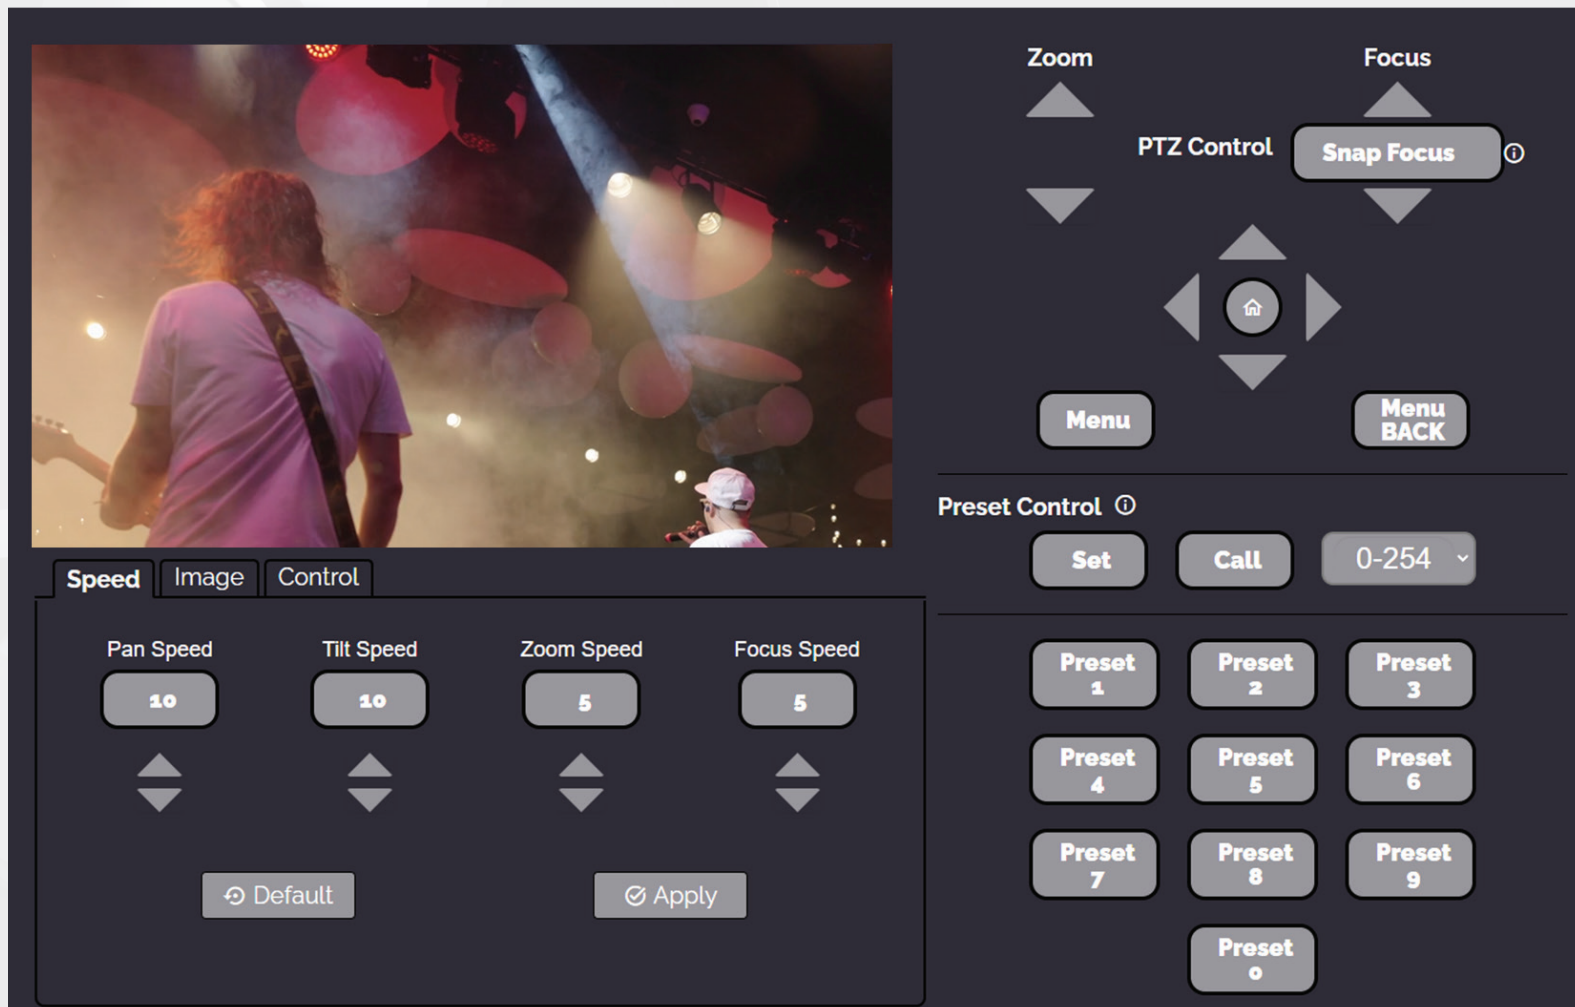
Zoom

Focus

PTZ Control

Snap Focus ⓘ

Menu

Menu BACK

Preset Control ⓘ

Set

Call

0-254

Preset 1

Preset 2

Preset 3

Preset 4

Preset 5

Preset 6

Preset 7

Preset 8

Preset 9

Preset 0

Speed

Image

Control

Pan Speed

10

Tilt Speed

10

Zoom Speed

5

Focus Speed

5

Default

Apply